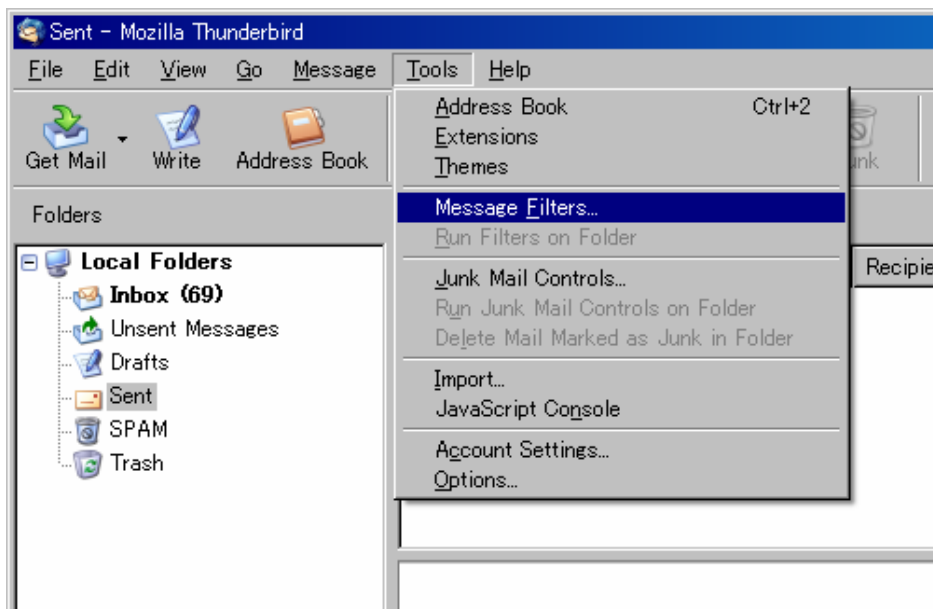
Sent - Mozilla Thunderbird

File Edit View Go Message Tools Help

Get Mail Write Address Book

unk

Folders

Local Folders
Inbox (69)
Unsent Messages
Drafts
Sent
SPAM
Trash

Recipie

Address Book Ctrl+2
Extensions
Themes
Message Filters...
Run Filters on Folder
Junk Mail Controls...
Run Junk Mail Controls on Folder
Delete Mail Marked as Junk in Folder
Import...
JavaScript Console
Account Settings...
Options...